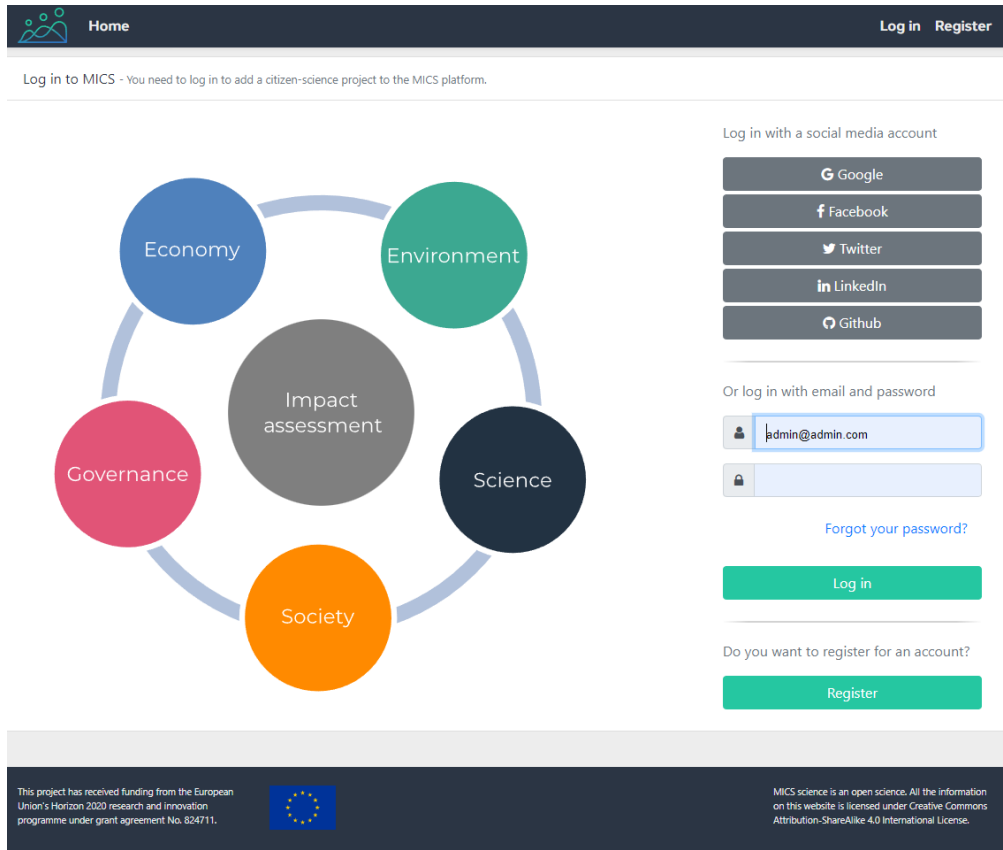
Home

Log in Register

Log in to MICS - You need to log in to add a citizen-science project to the MICS platform.

Economy

Environment

Impact assessment

Governance

Science

Society

Log in with a social media account

Google

Facebook

Twitter

LinkedIn

Github

Or log in with email and password

admin@admin.com

Forgot your password?

Log in

Do you want to register for an account?

Register

This project has received funding from the European Union's Horizon 2020 research and innovation programme under grant agreement No. 824711.

MICS science is an open science. All the information on this website is licensed under Creative Commons Attribution-ShareAlike 4.0 International License.